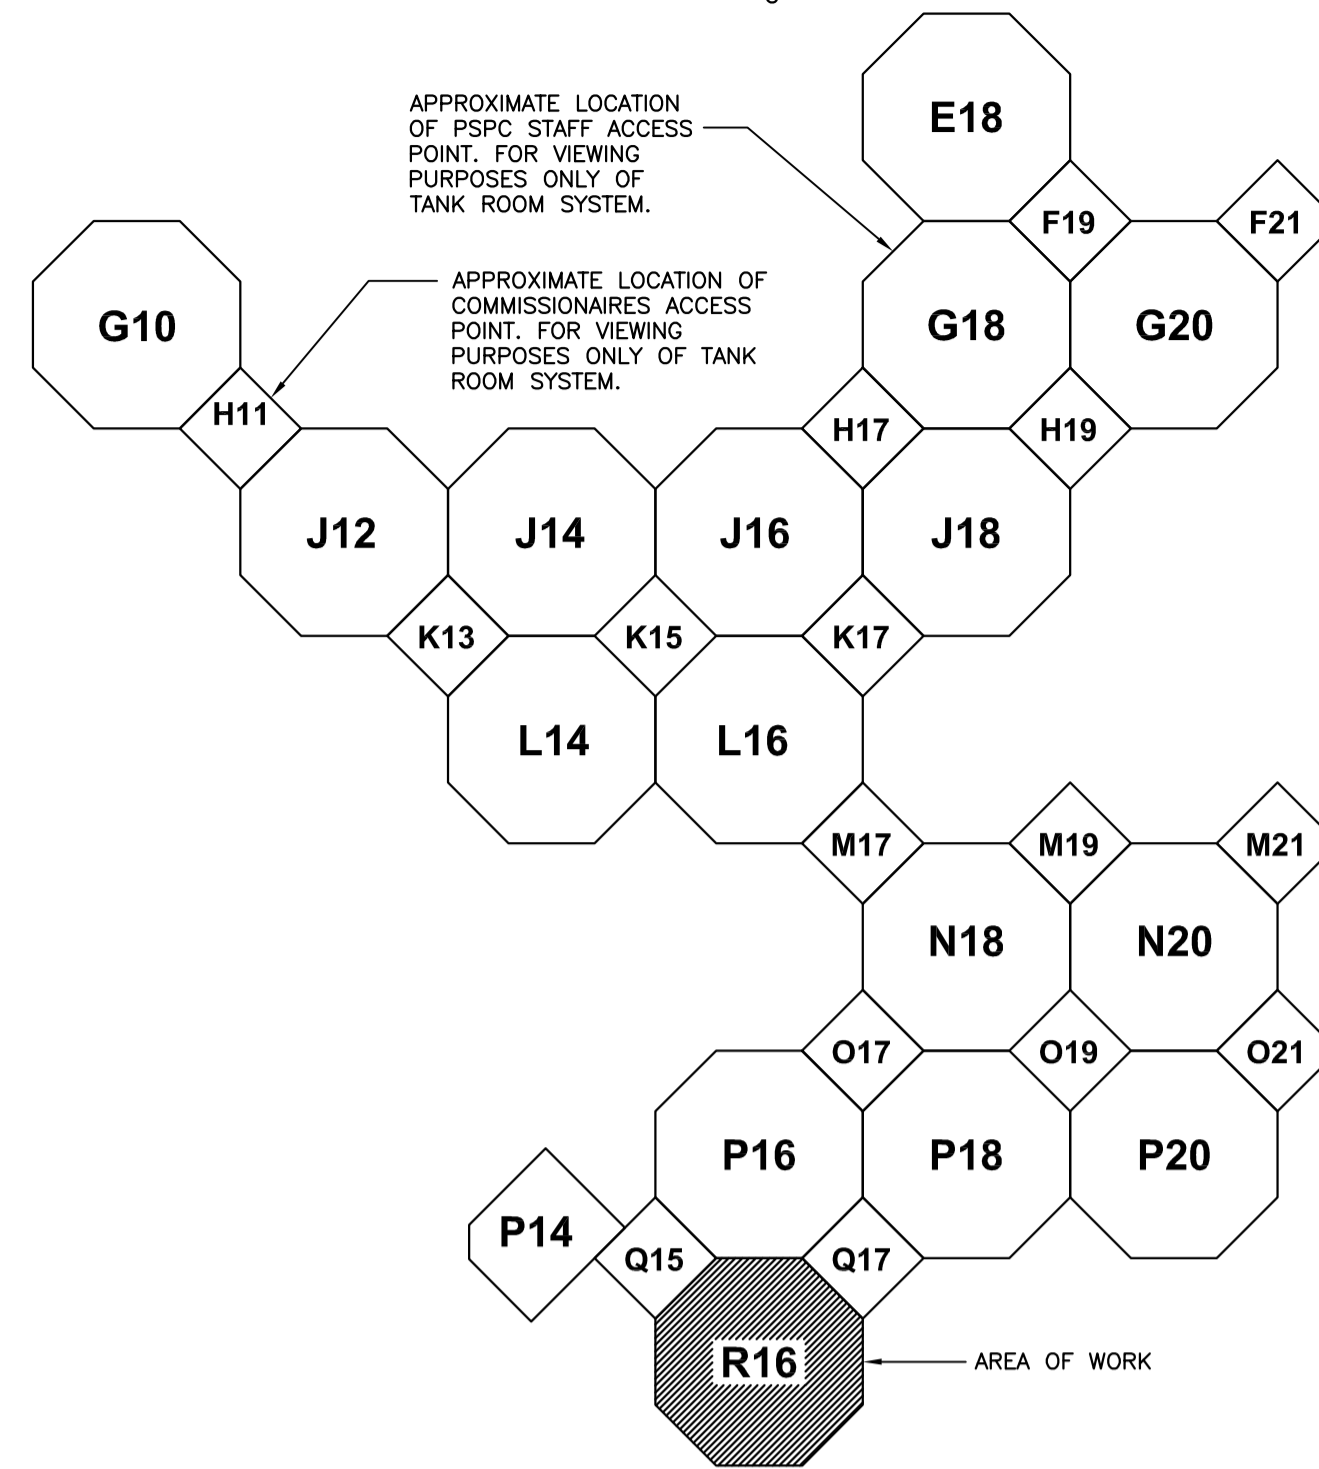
APPROXIMATE LOCATION OF PSPC STAFF ACCESS POINT. FOR VIEWING PURPOSES ONLY OF TANK ROOM SYSTEM.

E18

F19

F21

APPROXIMATE LOCATION OF COMMISSIONAIRES ACCESS POINT. FOR VIEWING PURPOSES ONLY OF TANK ROOM SYSTEM.

G10

G18

G20

H11

H17

H19

J12

J14

J16

J18

K13

K15

K17

L14

L16

M17

M19

M21

N18

N20

O17

O19

O21

P16

P18

P20

P14

Q15

Q17

R16

AREA OF WORK